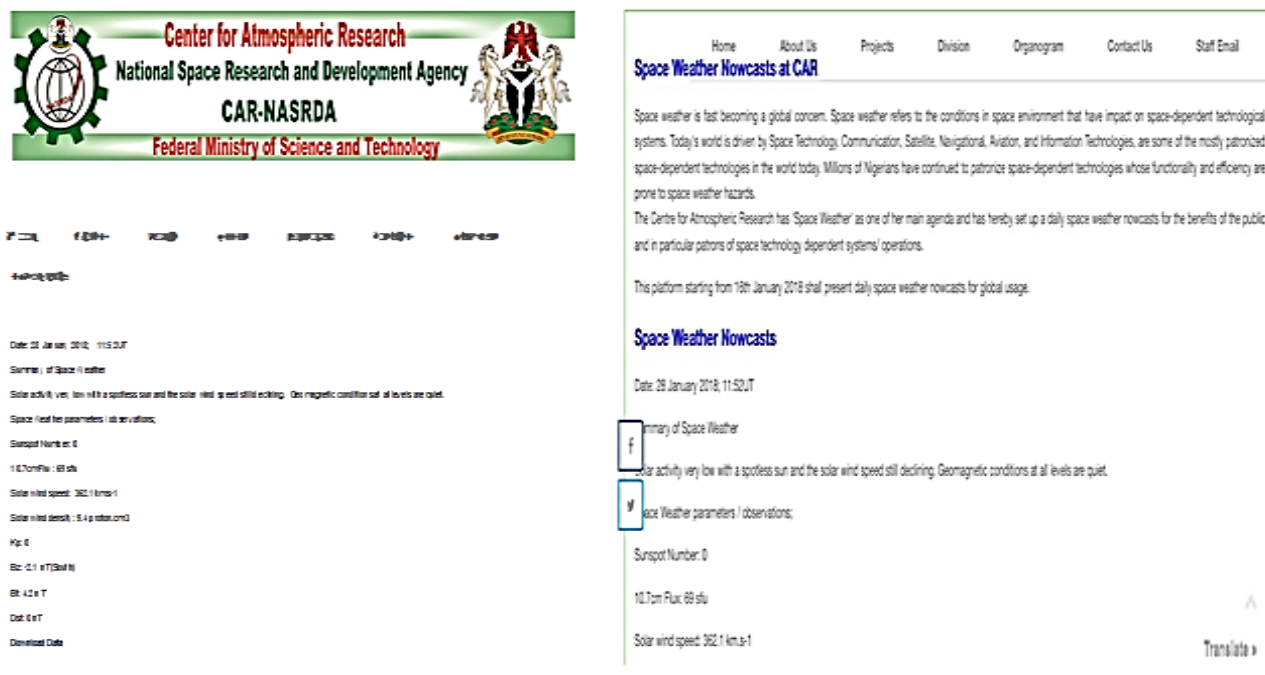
Center for Atmospheric Research
National Space Research and Development Agency
CARNASRDA
Federal Ministry of Science and Technology

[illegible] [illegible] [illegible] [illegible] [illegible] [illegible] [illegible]

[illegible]

Date: 26 January 2018; 11:52UT

Summary of Space Weather

Solar activity very low with a spotless sun and the solar wind speed still declining. Geomagnetic conditions at all levels are quiet.

Space Weather parameters / observations;

Sunspot Number: 0

10.7cm Flux: 69 sfu

Solar wind speed: 362.1 km.s-1

Solar wind density: 5.4 proton.cm3

Kp: 0

Bz: -2.1 nT(South)

Bt: 4.2 nT

Dst: 0 nT

Download Data

Home About Us Projects Division Organogram Contact Us Staff Email

Space Weather Nowcasts at CAR

Space weather is fast becoming a global concern. Space weather refers to the conditions in space environment that have impact on space-dependent technological systems. Today's world is driven by Space Technology, Communication, Satellite, Navigational, Aviation, and Information Technologies, are some of the mostly patronized space-dependent technologies in the world today. Millions of Nigerians have continued to patronize space-dependent technologies whose functionality and efficiency are prone to space weather hazards.
The Centre for Atmospheric Research has 'Space Weather' as one of her main agenda and has hereby set up a daily space weather nowcasts for the benefits of the public and in particular patrons of space technology dependent systems/ operations.

This platform starting from 18th January 2018 shall present daily space weather nowcasts for global usage.

Space Weather Nowcasts

Date: 26 January 2018; 11:52UT

ummary of Space Weather

f

Solar activity very low with a spotless sun and the solar wind speed still declining. Geomagnetic conditions at all levels are quiet.

y

pace Weather parameters / observations;

Sunspot Number: 0

10.7cm Flux: 69 sfu

Solar wind speed: 362.1 km.s-1

Translate »